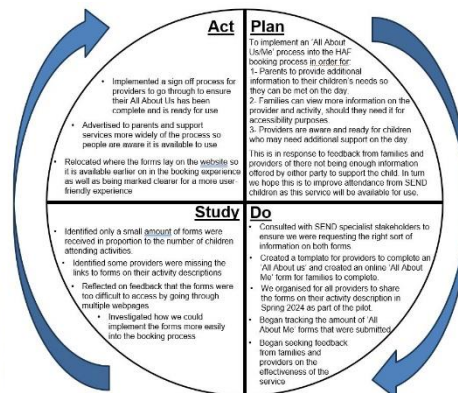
Act

• Implemented a sign off process for providers to go through to ensure their All About Us has been complete and is ready for use

• Advertised to parents and support services more widely of the process so people are aware it is available to use

• Relocated where the forms lay on the website so it is available earlier on in the booking experience as well as being marked clearer for a more user-friendly experience

Plan

To implement an 'All About Us/Me' process into the HAF booking process in order for:
1- Parents to provide additional information to their children's needs so they can be met on the day.
2. Families can view more information on the provider and activity, should they need it for accessibility purposes.
3. Providers are aware and ready for children who may need additional support on the day

This is in response to feedback from families and providers of there not being enough information offered by either party to support the child. In turn we hope this is to improve attendance from SEND children as this service will be available for use.

Study

• Identified only a small amount of forms were received in proportion to the number of children attending activities.

• Identified some providers were missing the links to forms on their activity descriptions

• Reflected on feedback that the forms were too difficult to access by going through multiple webpages

• Investigated how we could implement the forms more easily into the booking process

Do

• Consulted with SEND specialist stakeholders to ensure we were requesting the right sort of information on both forms.

• Created a template for providers to complete an 'All About us' and created an online 'All About Me' form for families to complete.

• We organised for all providers to share the forms on their activity description in Spring 2024 as part of the pilot.

• Began tracking the amount of 'All About Me' forms that were submitted

• Began seeking feedback from families and providers on the effectiveness of the service